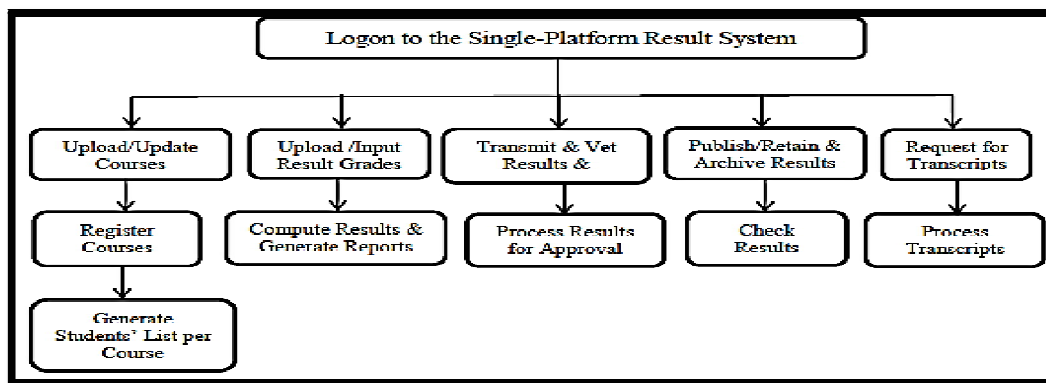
Logon to the Single-Platform Result System

Upload/Update Courses

Register Courses

Generate Students' List per Course

Upload /Input Result Grades

Compute Results & Generate Reports

Transmit & Vet Results &

Process Results for Approval

Publish/Retain & Archive Results

Check Results

Request for Transcripts

Process Transcripts